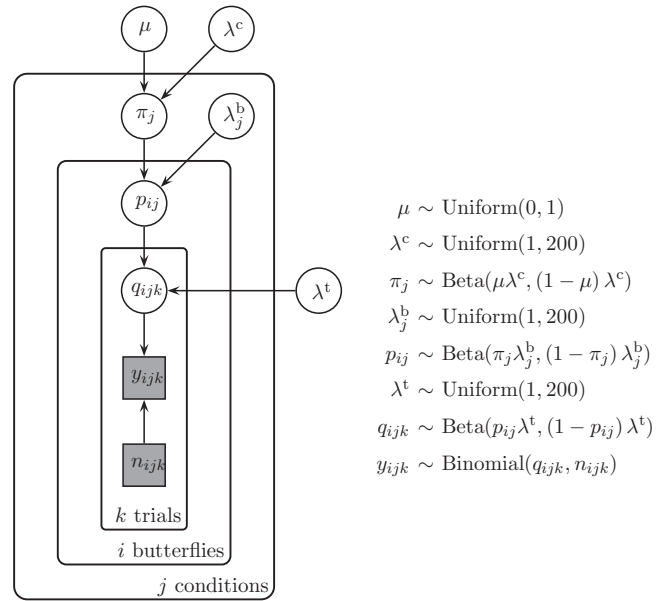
$\mu$

$\lambda^{\text{c}}$

$\pi_j$

$\lambda_j^{\text{b}}$

$p_{ij}$

$q_{ijk}$

$\lambda^{\text{t}}$

$y_{ijk}$

$n_{ijk}$

$k$ trials

$i$ butterflies

$j$ conditions

$\mu \sim \text{Uniform}(0, 1)$
$\lambda^{\text{c}} \sim \text{Uniform}(1, 200)$
$\pi_j \sim \text{Beta}(\mu\lambda^{\text{c}}, (1-\mu)\,\lambda^{\text{c}})$
$\lambda_j^{\text{b}} \sim \text{Uniform}(1, 200)$
$p_{ij} \sim \text{Beta}(\pi_j\lambda_j^{\text{b}}, (1-\pi_j)\,\lambda_j^{\text{b}})$
$\lambda^{\text{t}} \sim \text{Uniform}(1, 200)$
$q_{ijk} \sim \text{Beta}(p_{ij}\lambda^{\text{t}}, (1-p_{ij})\,\lambda^{\text{t}})$
$y_{ijk} \sim \text{Binomial}(q_{ijk}, n_{ijk})$